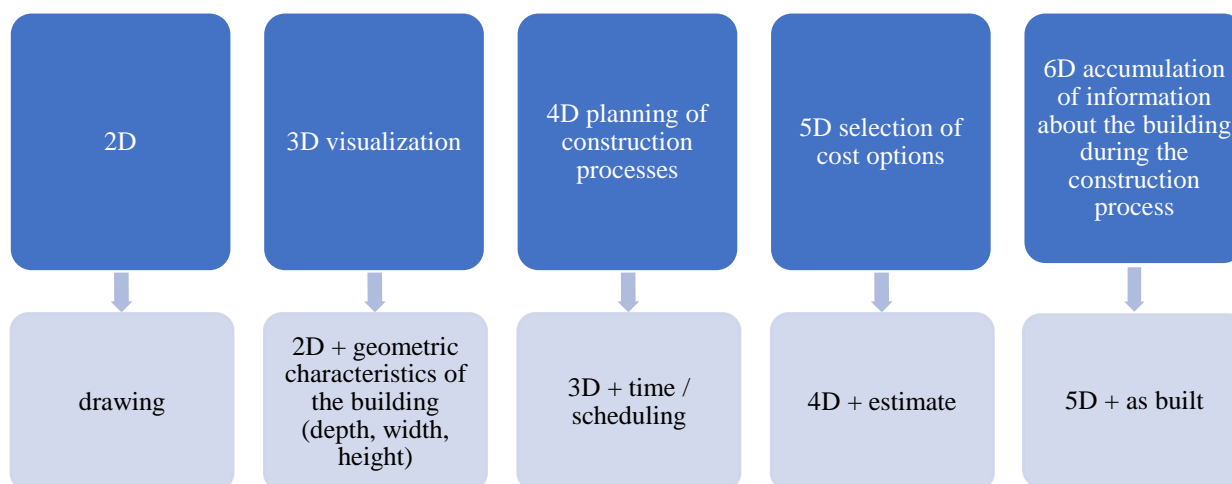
2D

drawing

3D visualization

2D + geometric characteristics of the building (depth, width, height)

4D planning of construction processes

3D + time / scheduling

5D selection of cost options

4D + estimate

6D accumulation of information about the building during the construction process

5D + as built